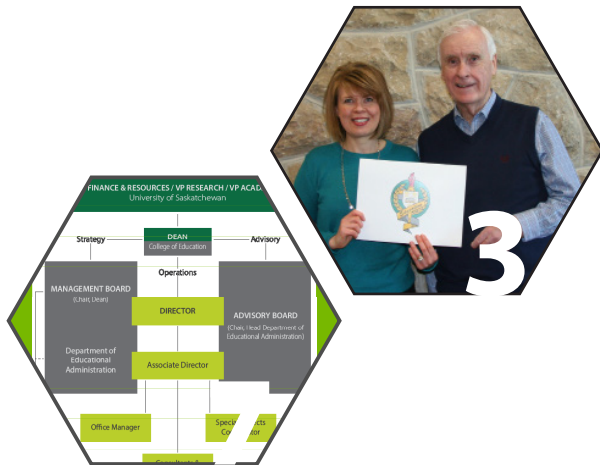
FINANCE & RESOURCES / VP RESEARCH / VP ACAD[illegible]
University of Saskatchewan

DEAN
College of Education

Strategy

Advisory

Operations

MANAGEMENT BOARD
(Chair, Dean)

Department of Educational Administration

DIRECTOR

ADVISORY BOARD
(Chair, Head Department of Educational Administration)

Associate Director

Office Manager

Spec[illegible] C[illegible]

3